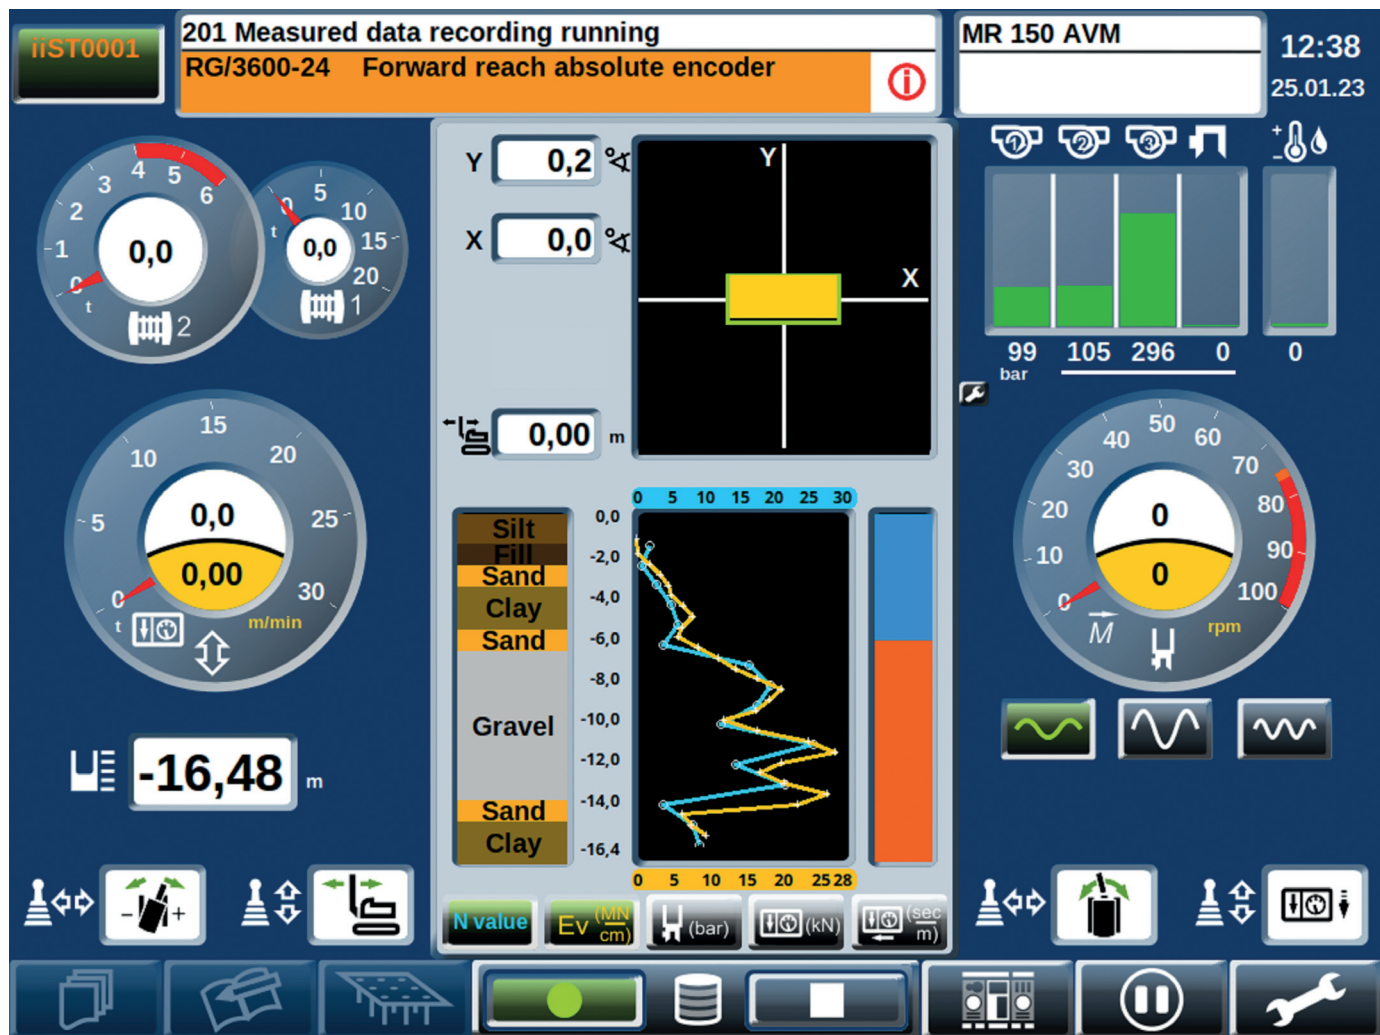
iiST0001

201 Measured data recording running
RG/3600-24 Forward reach absolute encoder

MR 150 AVM

12:38
25.01.23

3 4 5 6
2
1
0
t
0,0
2

5
0 10
t 15
0,0 20
1

15
10 20
5 25
0,0
0,00
0 30
t m/min

-16,48 m

Y 0,2 °
X 0,0 °

Y
X

0,00 m

Silt
Fill
Sand
Clay
Sand
Gravel
Sand
Clay

0,0
-2,0
-4,0
-6,0
-8,0
-10,0
-12,0
-14,0
-16,4

0 5 10 15 20 25 30

0 5 10 15 20 25 28

99 105 296 0 0
bar

50
40 60
30 70
20 80
10 90
0 100
0
0
M
rpm

N value
Ev (MN/cm)
(bar)
(kN)
(sec/m)